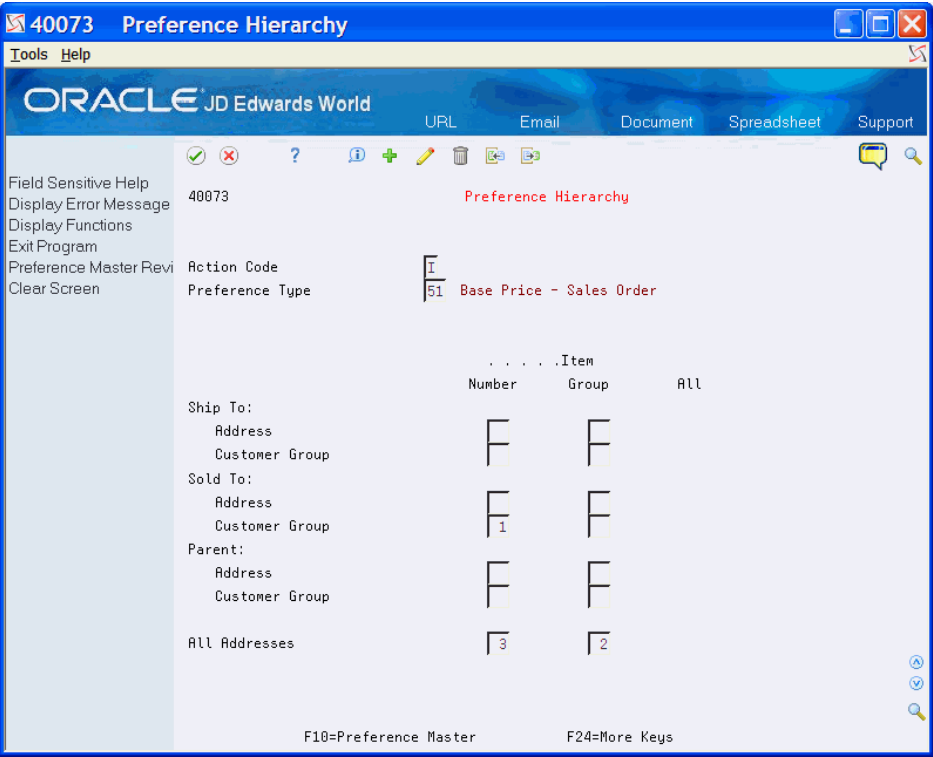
40073 Preference Hierarchy

Tools Help

ORACLE JD Edwards World

URL Email Document Spreadsheet Support

Field Sensitive Help
Display Error Message
Display Functions
Exit Program
Preference Master Revi
Clear Screen

40073 Preference Hierarchy

Action Code I
Preference Type 51 Base Price - Sales Order

| | . . . . .Item Number | Group | All |
|---|---|---|---|
| Ship To: | | | |
| Address | | | |
| Customer Group | | | |
| Sold To: | | | |
| Address | | | |
| Customer Group | 1 | | |
| Parent: | | | |
| Address | | | |
| Customer Group | | | |
| All Addresses | 3 | 2 | |

F10=Preference Master F24=More Keys